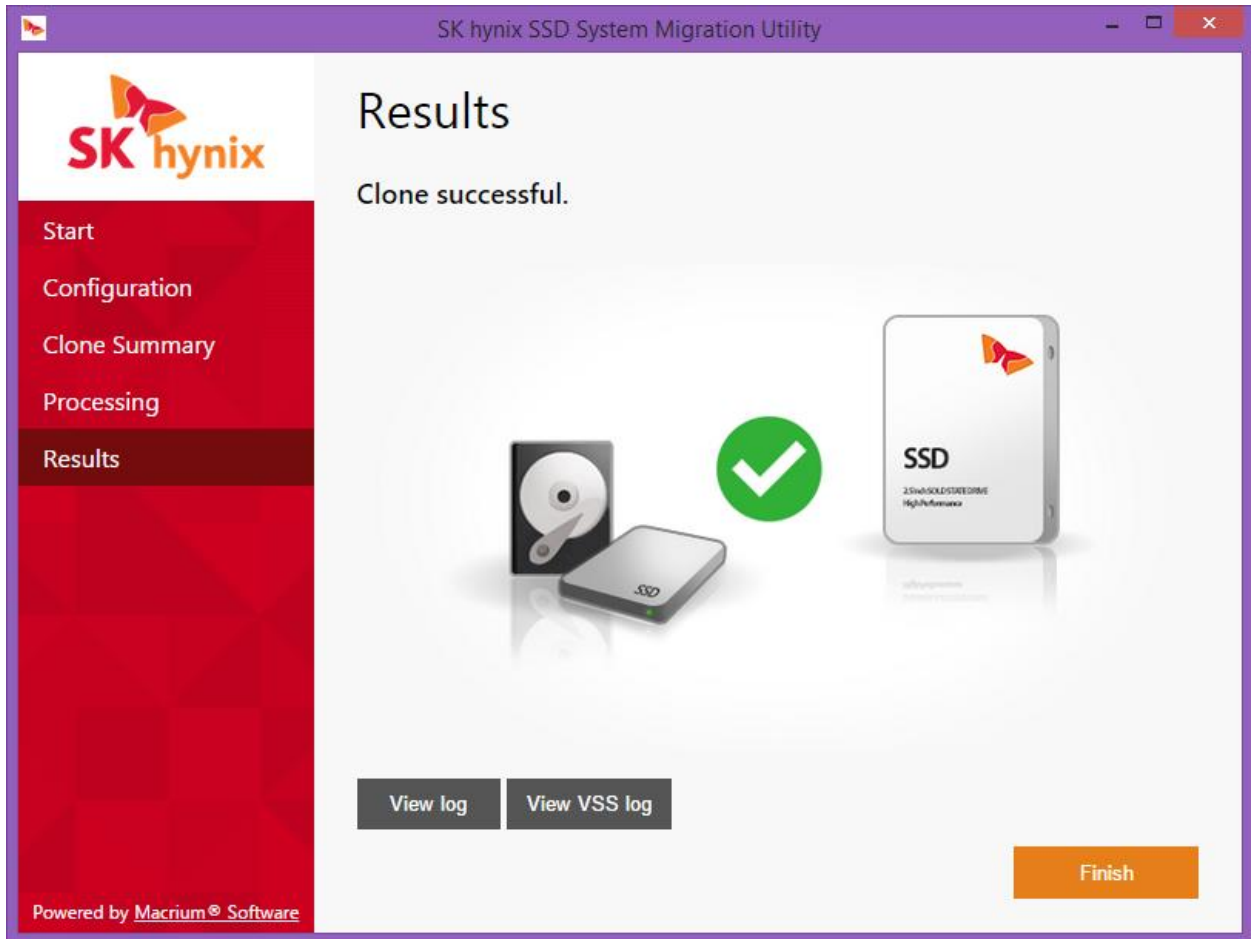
SK hynix SSD System Migration Utility

SK hynix

Start
Configuration
Clone Summary
Processing
Results

Powered by Macrium® Software

Results

Clone successful.

SSD

SSD
2.5inch SOLID STATE DRIVE
High Performance

View log
View VSS log

Finish